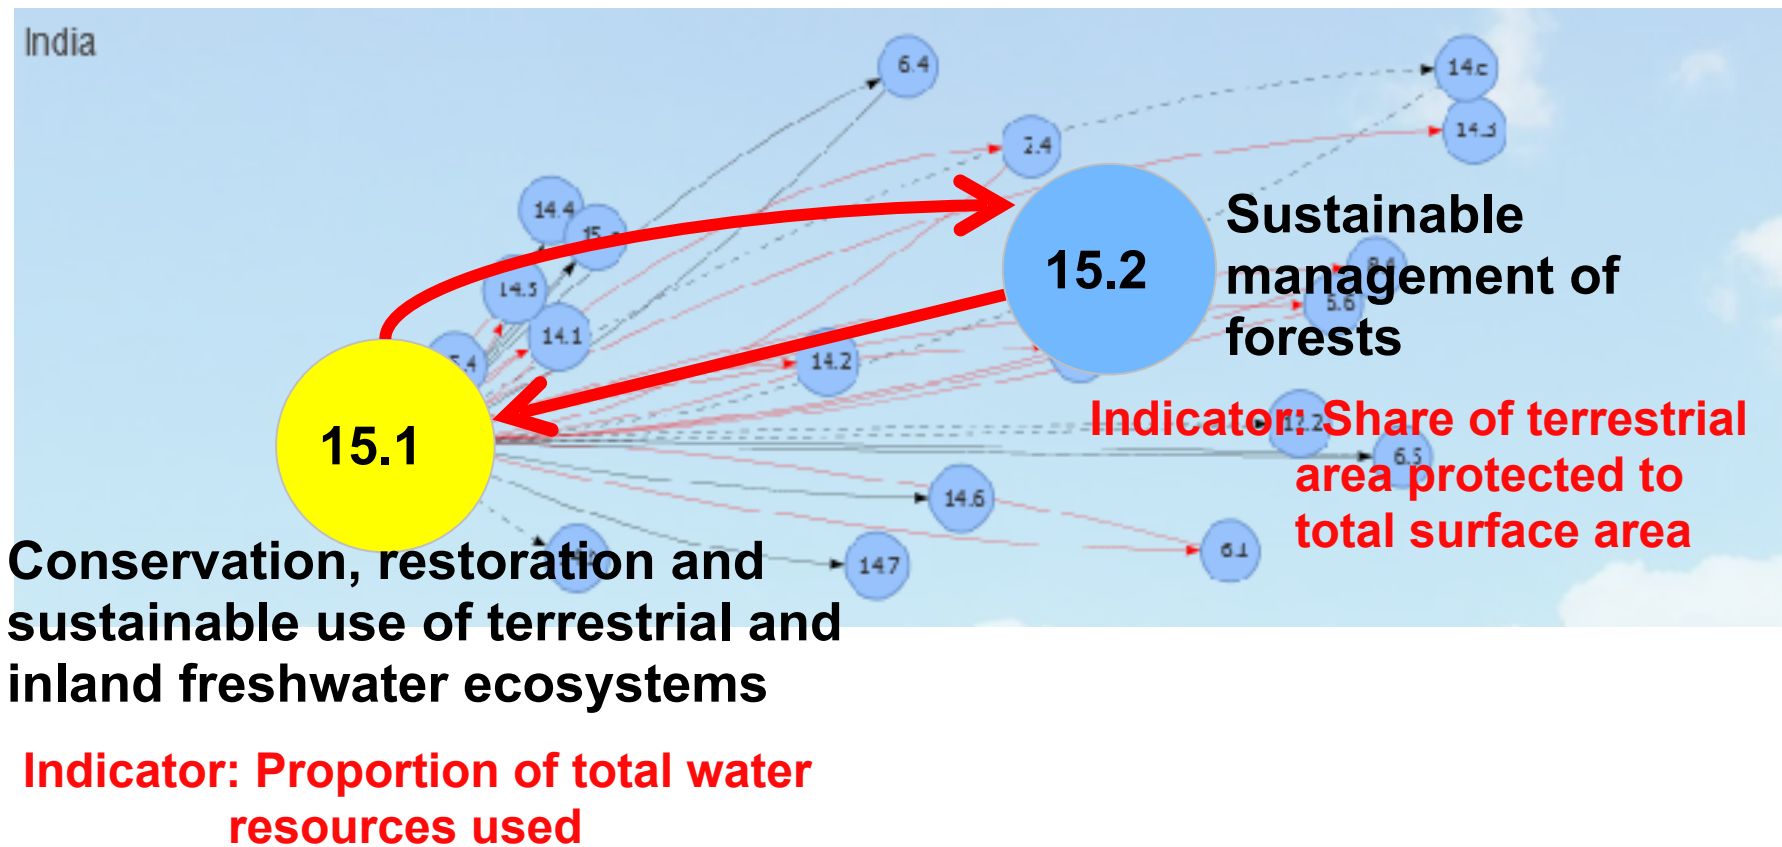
India

6.4

14c

14.3

2.4

14.4

15

14.5

14.1

5.4

14.2

15.2

Sustainable management of forests

5.6

15.1

Indicator: Share of terrestrial area protected to total surface area

6.5

14.6

6.1

14.7

Conservation, restoration and sustainable use of terrestrial and inland freshwater ecosystems

Indicator: Proportion of total water resources used